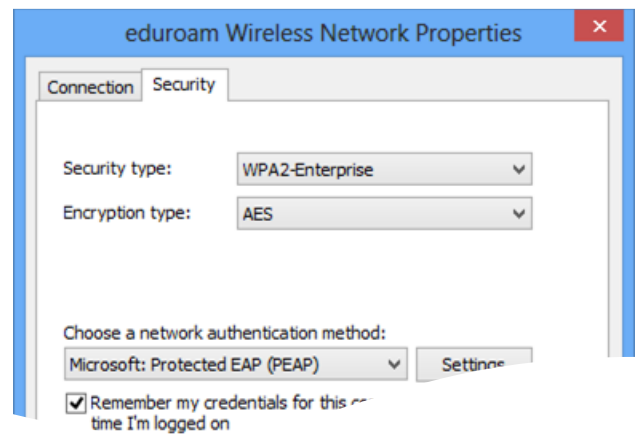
eduroam Wireless Network Properties

Connection Security

Security type: WPA2-Enterprise

Encryption type: AES

Choose a network authentication method:

Microsoft: Protected EAP (PEAP) Settings

Remember my credentials for this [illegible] time I'm logged on